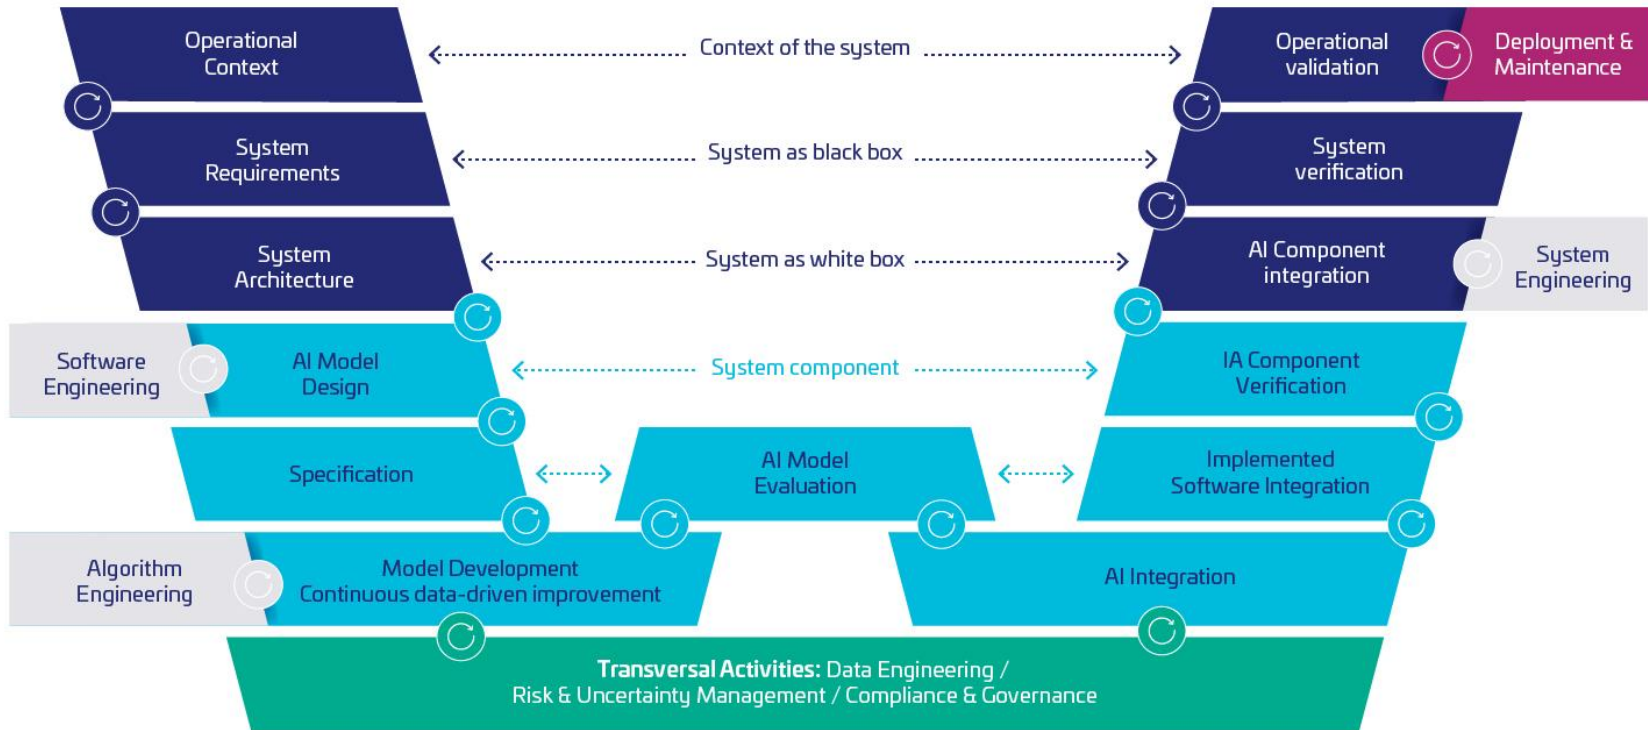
Operational Context

Context of the system

Operational validation

Deployment & Maintenance

System Requirements

System as black box

System verification

System Architecture

System as white box

AI Component integration

System Engineering

Software Engineering

AI Model Design

System component

IA Component Verification

Specification

AI Model Evaluation

Implemented Software Integration

Algorithm Engineering

Model Development Continuous data-driven improvement

AI Integration

**Transversal Activities:** Data Engineering / Risk & Uncertainty Management / Compliance & Governance